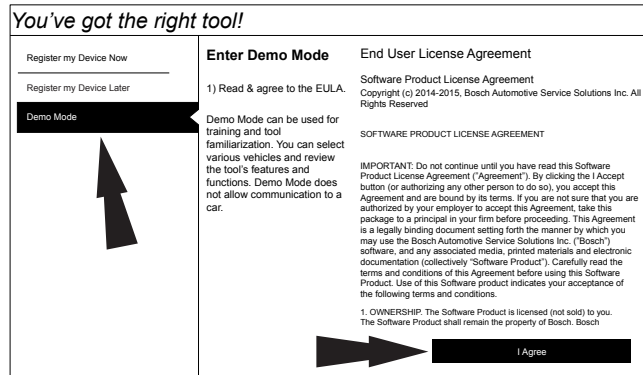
You've got the right tool!

Register my Device Now

Register my Device Later

Demo Mode

Enter Demo Mode

1) Read & agree to the EULA.

Demo Mode can be used for training and tool familiarization. You can select various vehicles and review the tool's features and functions. Demo Mode does not allow communication to a car.

End User License Agreement

Software Product License Agreement
Copyright (c) 2014-2015, Bosch Automotive Service Solutions Inc. All Rights Reserved

SOFTWARE PRODUCT LICENSE AGREEMENT

IMPORTANT: Do not continue until you have read this Software Product License Agreement ("Agreement"). By clicking the I Accept button (or authorizing any other person to do so), you accept this Agreement and are bound by its terms. If you are not sure that you are authorized by your employer to accept this Agreement, take this package to a principal in your firm before proceeding. This Agreement is a legally binding document setting forth the manner by which you may use the Bosch Automotive Service Solutions Inc. ("Bosch") software, and any associated media, printed materials and electronic documentation (collectively "Software Product"). Carefully read the terms and conditions of this Agreement before using this Software Product. Use of this Software product indicates your acceptance of the following terms and conditions.

1. OWNERSHIP. The Software Product is licensed (not sold) to you. The Software Product shall remain the property of Bosch. Bosch

I Agree